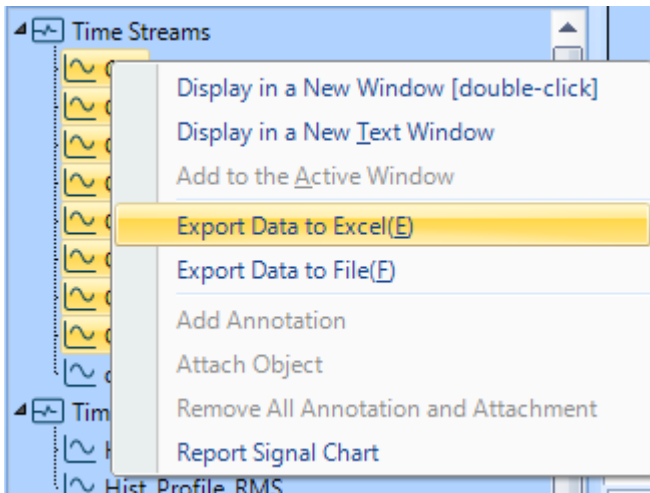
Time Streams

Display in a New Window [double-click]

Display in a New Text Window

Add to the Active Window

Export Data to Excel(E)

Export Data to File(F)

Add Annotation

Attach Object

Remove All Annotation and Attachment

Report Signal Chart

Tim

Hist_Profile_RMS